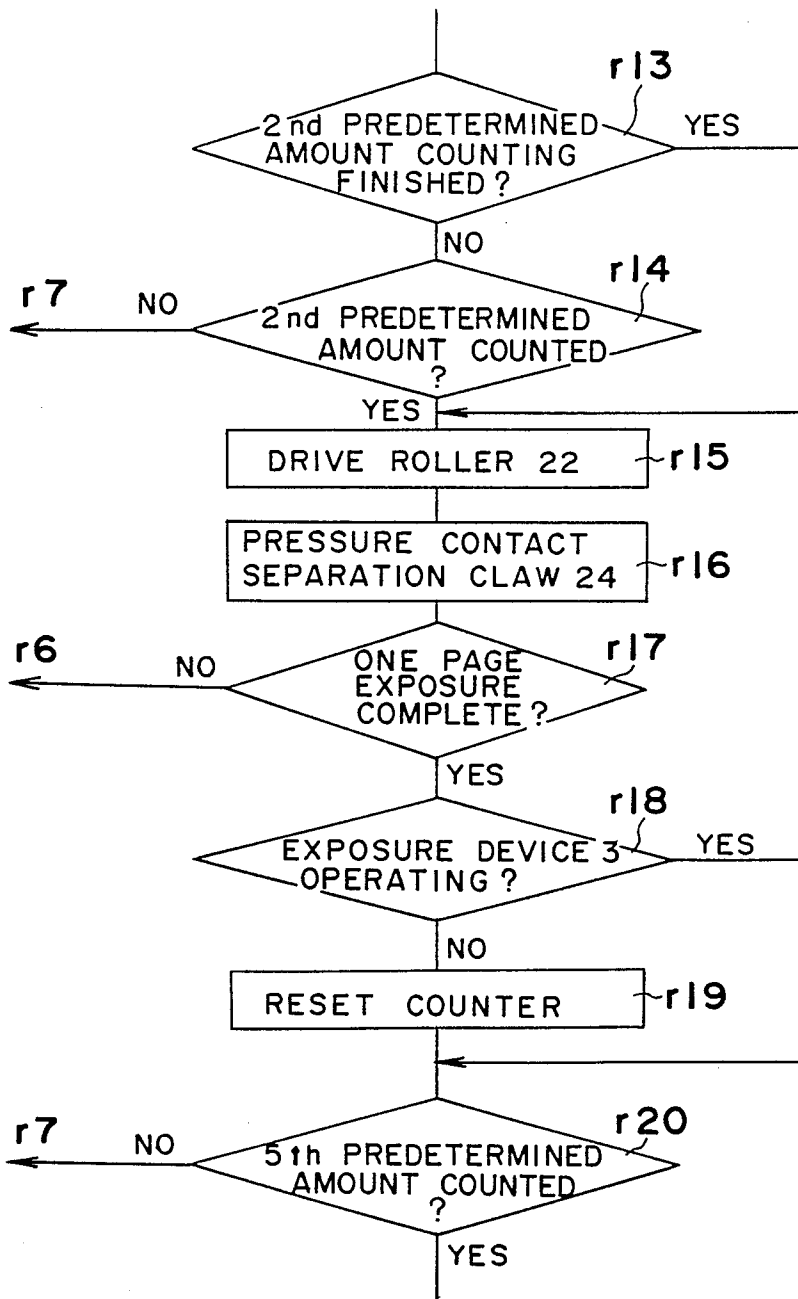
r13
2nd PREDETERMINED AMOUNT COUNTING FINISHED?
YES
NO
r7
NO
r14
2nd PREDETERMINED AMOUNT COUNTED ?
YES
DRIVE ROLLER 22
r15
PRESSURE CONTACT SEPARATION CLAW 24
r16
r6
NO
r17
ONE PAGE EXPOSURE COMPLETE?
YES
r18
EXPOSURE DEVICE 3 OPERATING?
YES
NO
RESET COUNTER
r19
r7
NO
r20
5th PREDETERMINED AMOUNT COUNTED ?
YES